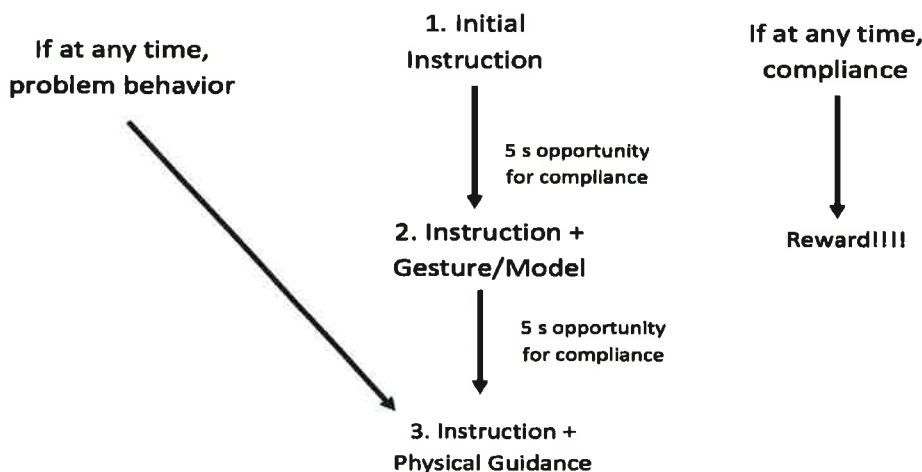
If at any time, problem behavior

1. Initial Instruction

5 s opportunity for compliance

2. Instruction + Gesture/Model

5 s opportunity for compliance

3. Instruction + Physical Guidance

If at any time, compliance

Reward!!!!